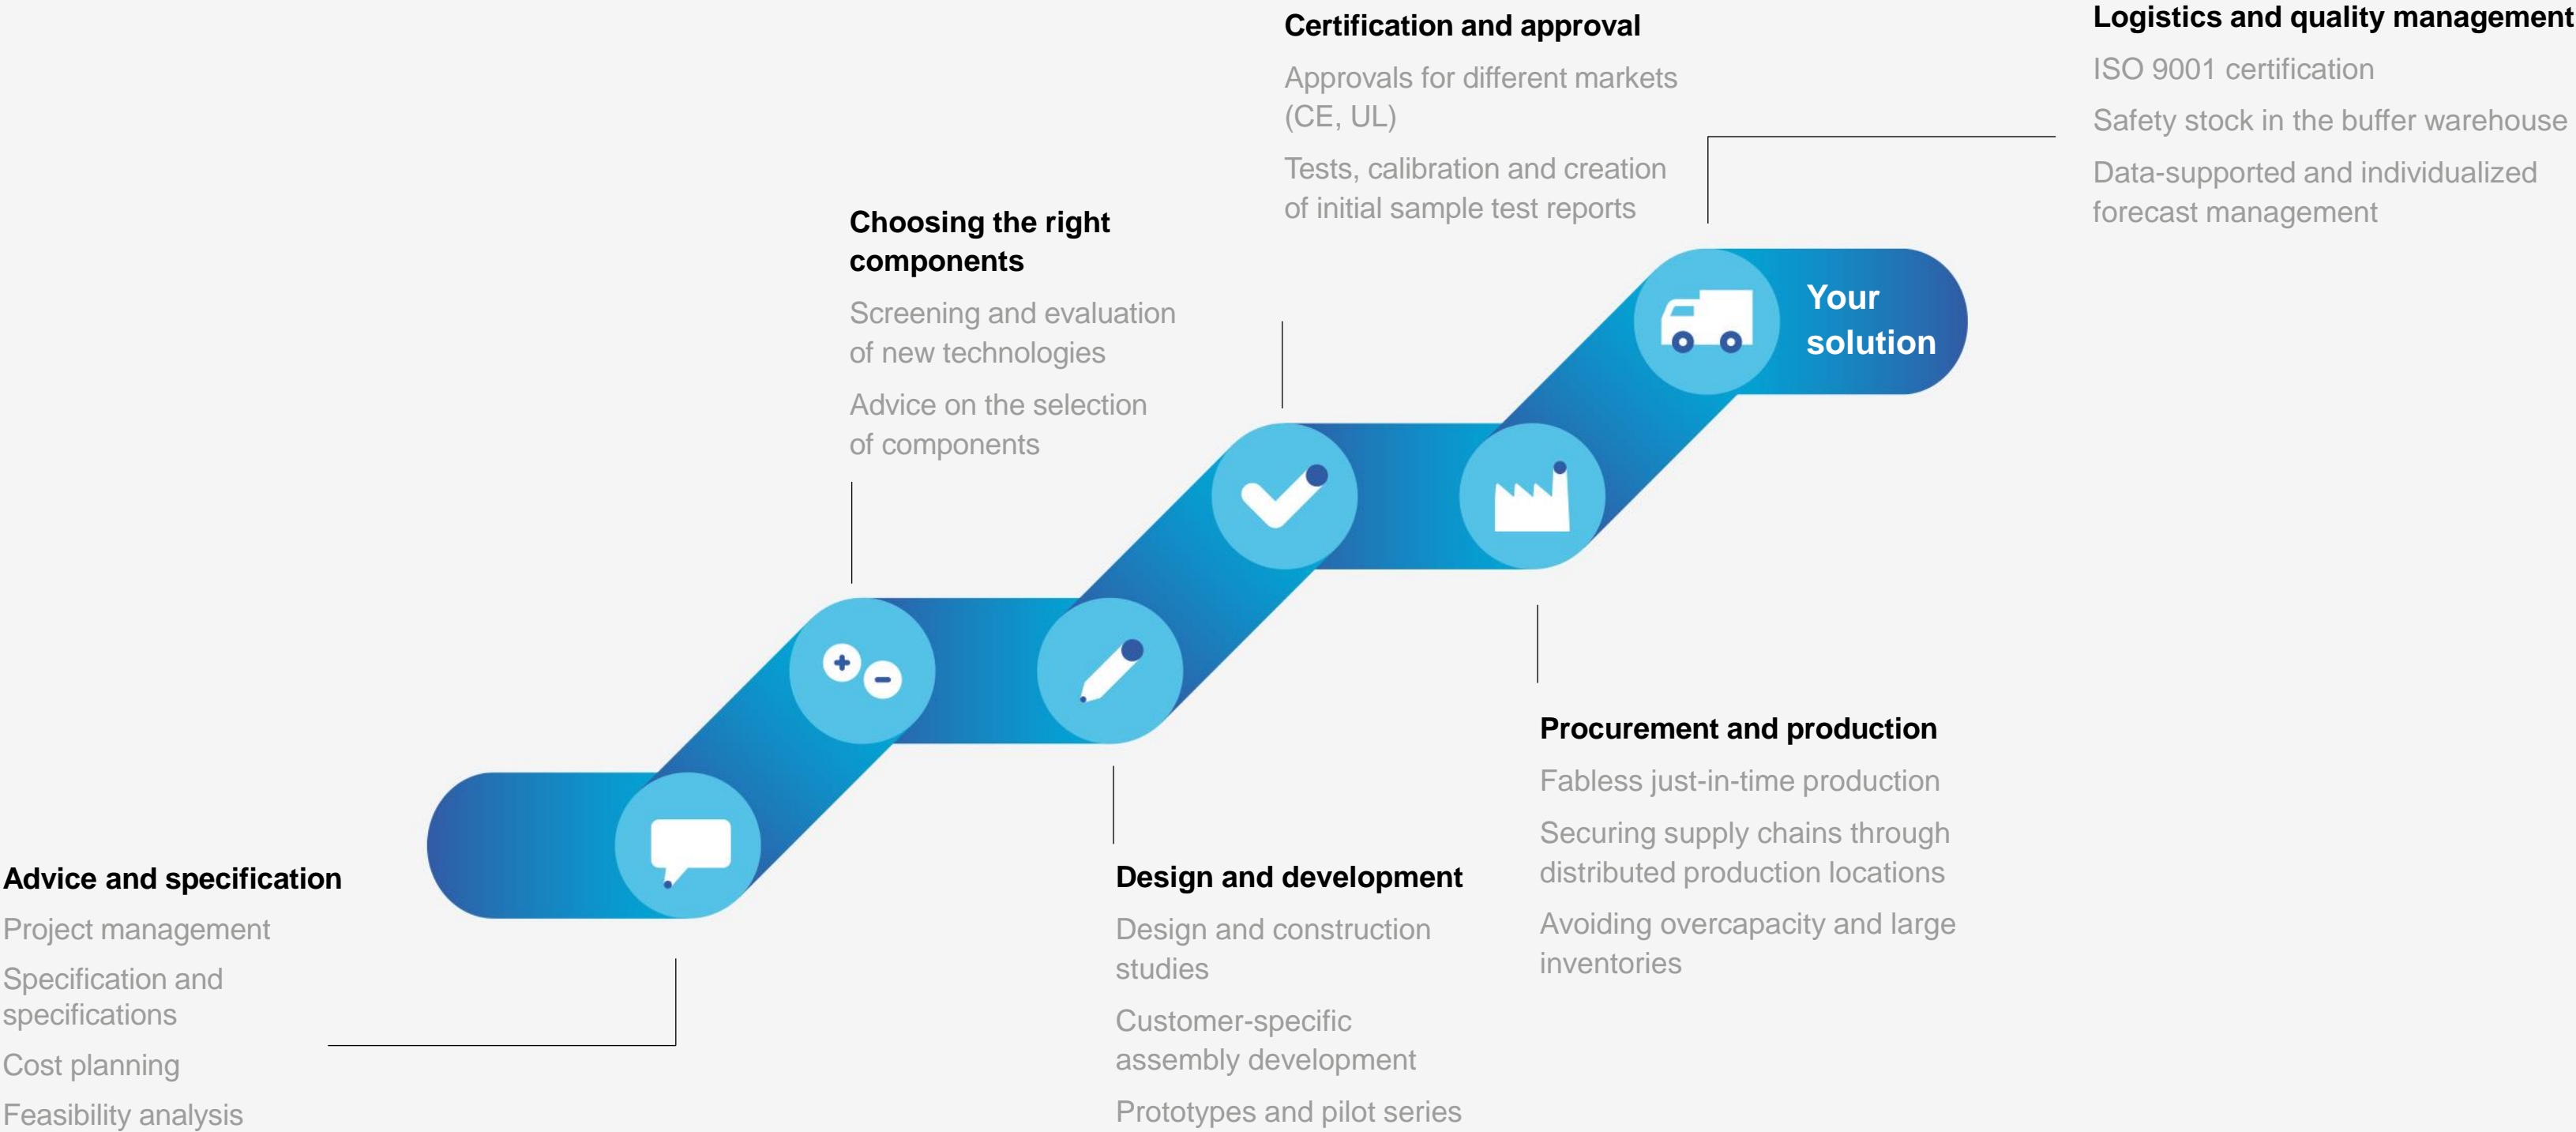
Certification and approval

Approvals for different markets (CE, UL)

Tests, calibration and creation of initial sample test reports

Logistics and quality management

ISO 9001 certification

Safety stock in the buffer warehouse

Data-supported and individualized forecast management

Choosing the right components

Screening and evaluation of new technologies

Advice on the selection of components

Your solution

Procurement and production

Fabless just-in-time production

Securing supply chains through distributed production locations

Avoiding overcapacity and large inventories

Advice and specification

Project management

Specification and specifications

Cost planning

Feasibility analysis

Design and development

Design and construction studies

Customer-specific assembly development

Prototypes and pilot series